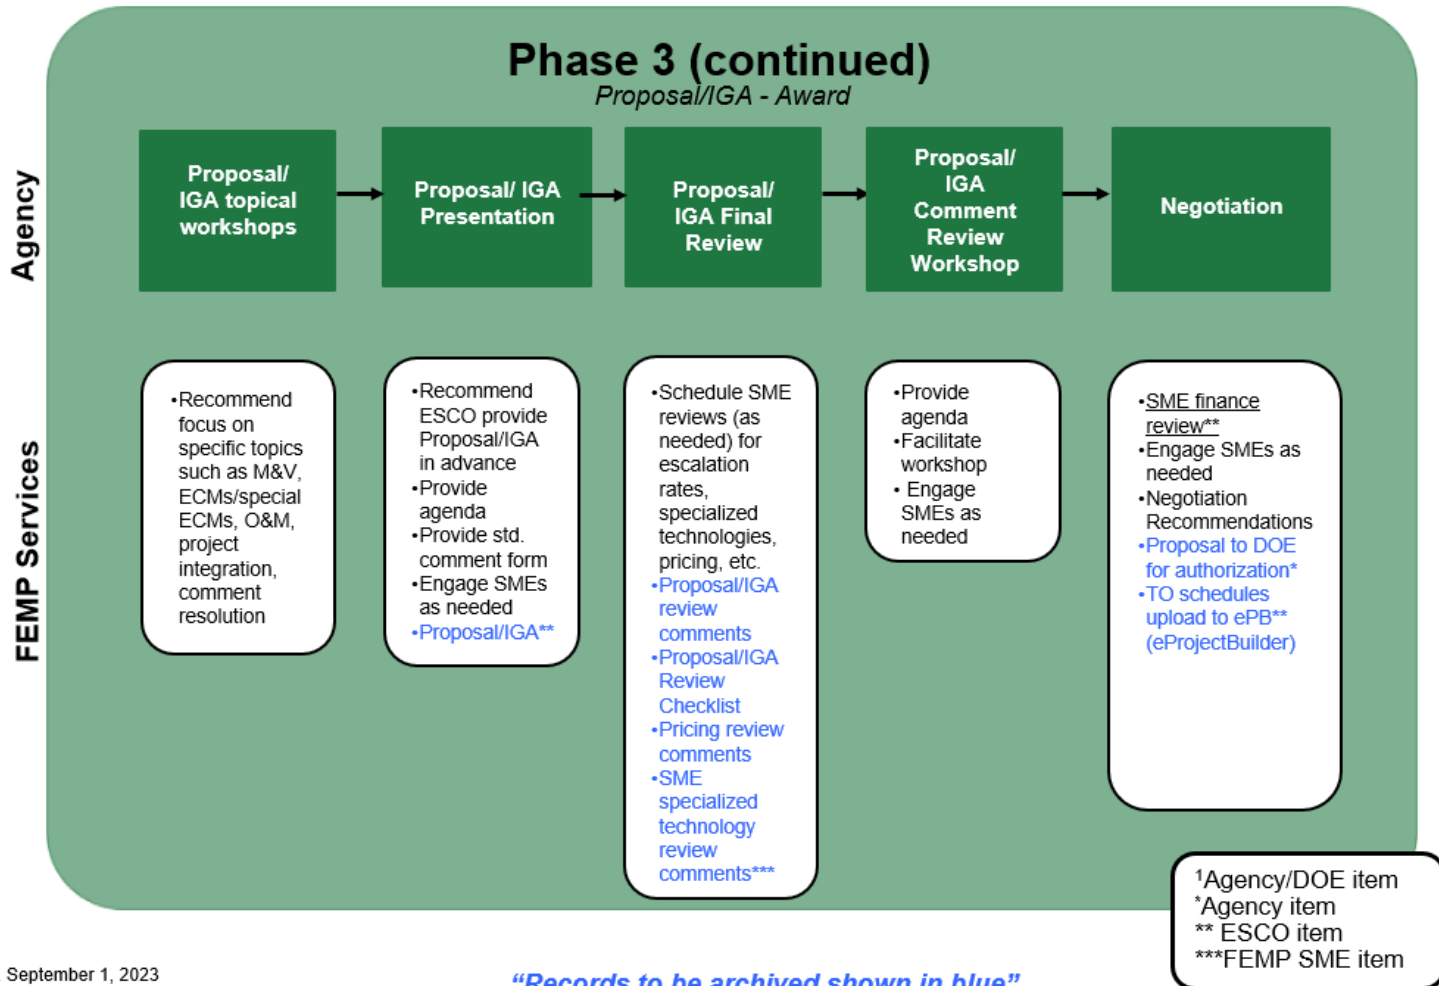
Phase 3 (continued)
Proposal/IGA - Award

Agency

Proposal/ IGA topical workshops

Proposal/ IGA Presentation

Proposal/ IGA Final Review

Proposal/ IGA Comment Review Workshop

Negotiation

FEMP Services

•Recommend focus on specific topics such as M&V, ECMs/special ECMs, O&M, project integration, comment resolution

•Recommend ESCO provide Proposal/IGA in advance
•Provide agenda
•Provide std. comment form
•Engage SMEs as needed
•Proposal/IGA**

•Schedule SME reviews (as needed) for escalation rates, specialized technologies, pricing, etc.
•Proposal/IGA review comments
•Proposal/IGA Review Checklist
•Pricing review comments
•SME specialized technology review comments***

•Provide agenda
•Facilitate workshop
• Engage SMEs as needed

•SME finance review**
•Engage SMEs as needed
•Negotiation Recommendations
•Proposal to DOE for authorization*
•TO schedules upload to ePB** (eProjectBuilder)

¹Agency/DOE item
*Agency item
** ESCO item
***FEMP SME item

September 1, 2023

"Records to be archived shown in blue"